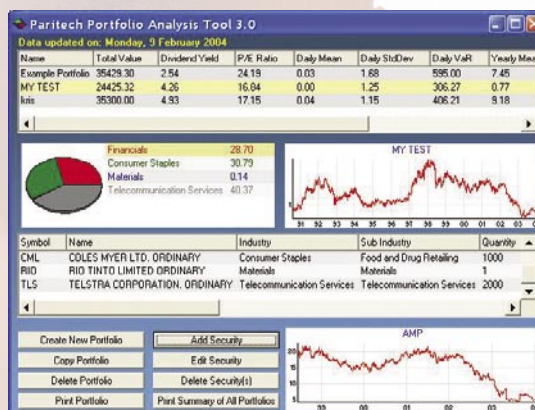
Paritech Portfolio Analysis Tool 3.0

Data updated on: Monday, 9 February 2004

| Name | Total Value | Dividend Yield | P/E Ratio | Daily Mean | Daily StdDev | Daily VaR | Yearly Mea |
|---|---|---|---|---|---|---|---|
| Example Portfolio | 35429.30 | 2.54 | 24.19 | 0.03 | 1.68 | 595.00 | 7.45 |
| MY TEST | 24425.32 | 4.26 | 16.84 | 0.00 | 1.25 | 306.27 | 0.77 |
| kris | 35300.00 | 4.93 | 17.15 | 0.04 | 1.15 | 406.21 | 9.18 |

| | |
|---|---|
| Financials | 28.70 |
| Consumer Staples | 30.79 |
| Materials | 0.14 |
| Telecommunication Services | 40.37 |

MY TEST

91 92 93 94 95 96 97 98 99 00 01 02 03

| Symbol | Name | Industry | Sub Industry | Quantity |
|---|---|---|---|---|
| CML | COLES MYER LTD. ORDINARY | Consumer Staples | Food and Drug Retailing | 1000 |
| RIO | RIO TINTO LIMITED ORDINARY | Materials | Materials | 1 |
| TLS | TELSTRA CORPORATION. ORDINARY | Telecommunication Services | Telecommunication Services | 2000 |

Create New Portfolio
Add Security
Copy Portfolio
Edit Security
Delete Portfolio
Delete Security(s)
Print Portfolio
Print Summary of All Portfolios

AMP

20
15
10
5

99 00 01 02 03